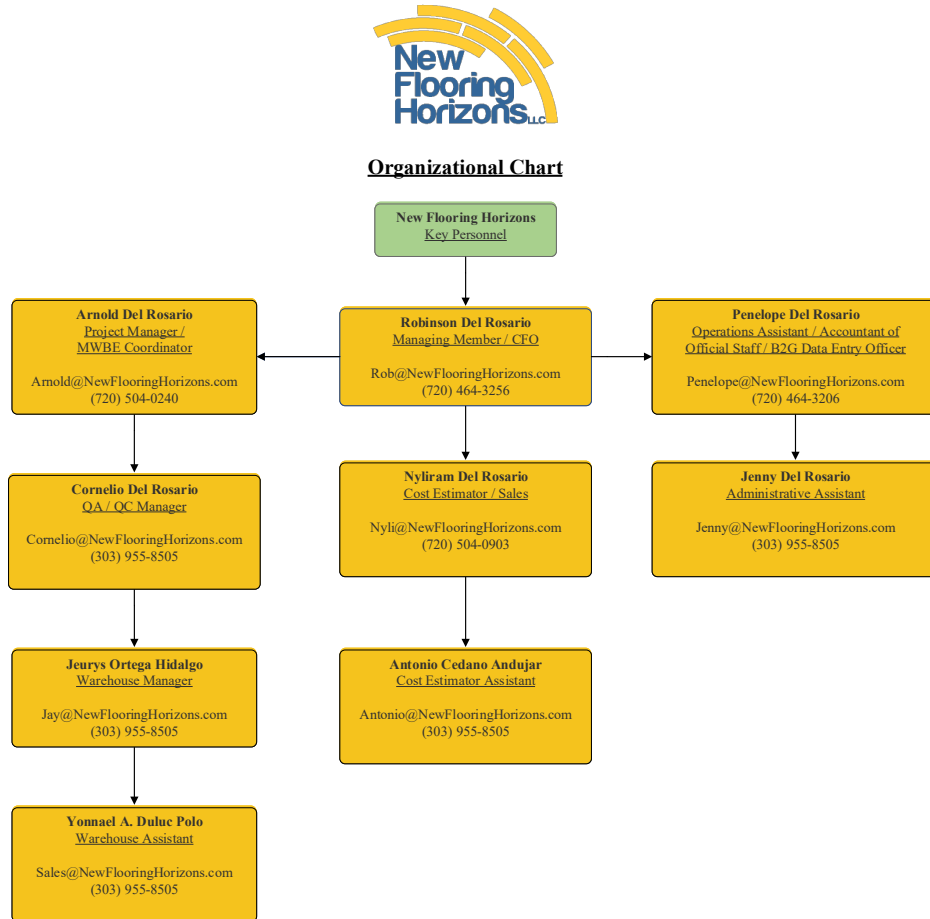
New Flooring Horizons LLC

Organizational Chart

New Flooring Horizons
Key Personnel

Arnold Del Rosario
Project Manager / MWBE Coordinator

Arnold@NewFlooringHorizons.com
(720) 504-0240

Robinson Del Rosario
Managing Member / CFO

Rob@NewFlooringHorizons.com
(720) 464-3256

Penelope Del Rosario
Operations Assistant / Accountant of Official Staff / B2G Data Entry Officer

Penelope@NewFlooringHorizons.com
(720) 464-3206

Cornelio Del Rosario
QA / QC Manager

Cornelio@NewFlooringHorizons.com
(303) 955-8505

Nyliram Del Rosario
Cost Estimator / Sales

Nyli@NewFlooringHorizons.com
(720) 504-0903

Jenny Del Rosario
Administrative Assistant

Jenny@NewFlooringHorizons.com
(303) 955-8505

Jeurys Ortega Hidalgo
Warehouse Manager

Jay@NewFlooringHorizons.com
(303) 955-8505

Antonio Cedano Andujar
Cost Estimator Assistant

Antonio@NewFlooringHorizons.com
(303) 955-8505

Yonnael A. Duluc Polo
Warehouse Assistant

Sales@NewFlooringHorizons.com
(303) 955-8505